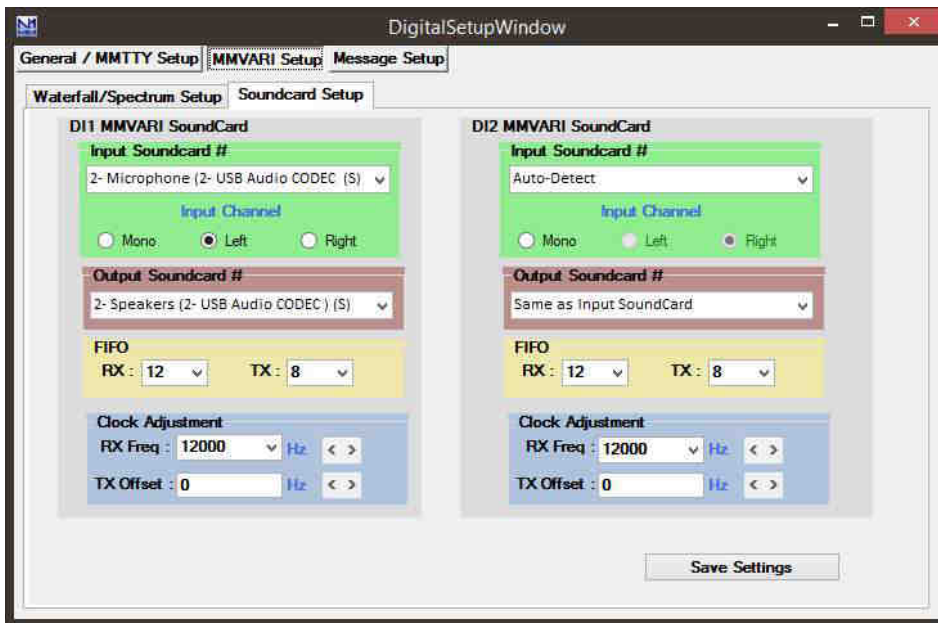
DigitalSetupWindow

General / MMTTY Setup | MMVARI Setup | Message Setup

Waterfall/Spectrum Setup | Soundcard Setup

DI1 MMVARI SoundCard

Input Soundcard #

2- Microphone (2- USB Audio CODEC (S)

Input Channel

Mono Left Right

Output Soundcard #

2- Speakers (2- USB Audio CODEC ) (S)

FIFO

RX : 12 TX : 8

Clock Adjustment

RX Freq : 12000 Hz < >

TX Offset : 0 Hz < >

DI2 MMVARI SoundCard

Input Soundcard #

Auto-Detect

Input Channel

Mono Left Right

Output Soundcard #

Same as Input SoundCard

FIFO

RX : 12 TX : 8

Clock Adjustment

RX Freq : 12000 Hz < >

TX Offset : 0 Hz < >

Save Settings